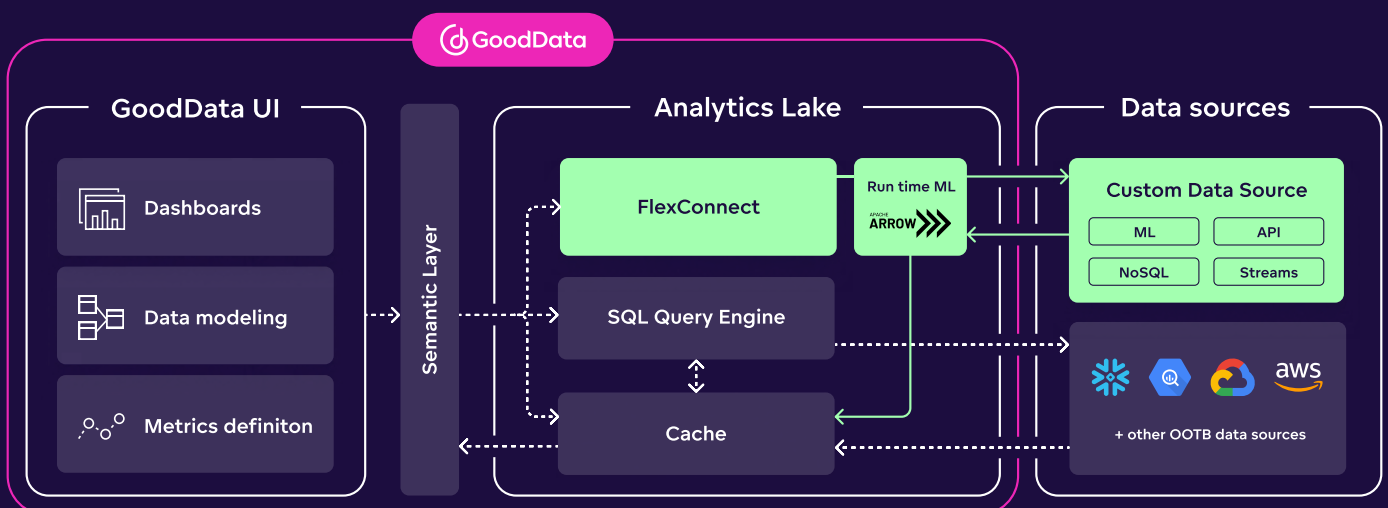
GoodData

GoodData UI

Dashboards

Data modeling

Metrics definiton

Semantic Layer

Analytics Lake

FlexConnect

Run time ML

APACHE ARROW

SQL Query Engine

Cache

Data sources

Custom Data Source

ML

API

NoSQL

Streams

aws

+ other OOTB data sources